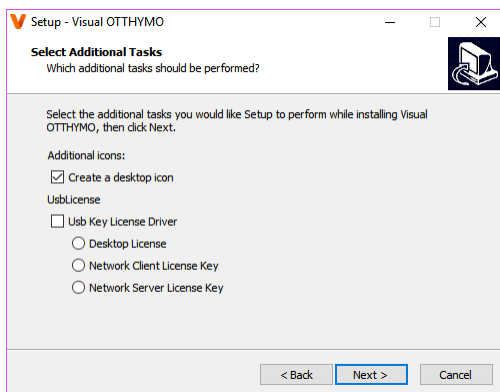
Setup - Visual OTTHYMO

Select Additional Tasks
Which additional tasks should be performed?

Select the additional tasks you would like Setup to perform while installing Visual OTTHYMO, then click Next.

Additional icons:

Create a desktop icon

UsbLicense

Usb Key License Driver

Desktop License

Network Client License Key

Network Server License Key

< Back
Next >
Cancel